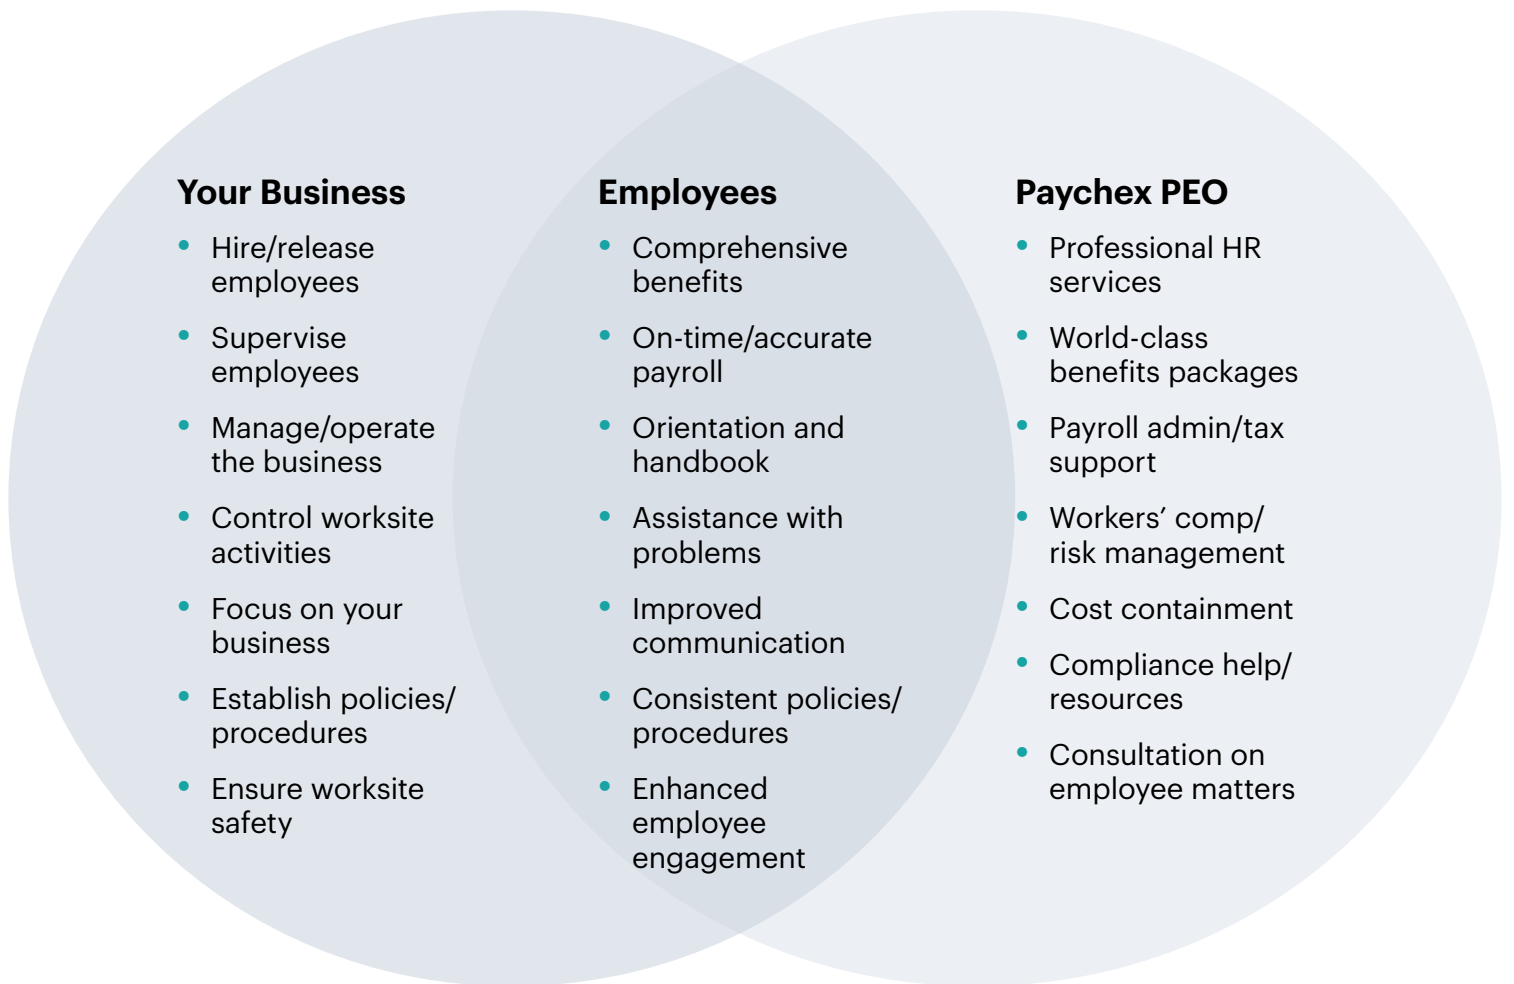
Your Business

- Hire/release employees
- Supervise employees
- Manage/operate the business
- Control worksite activities
- Focus on your business
- Establish policies/ procedures
- Ensure worksite safety

Employees

- Comprehensive benefits
- On-time/accurate payroll
- Orientation and handbook
- Assistance with problems
- Improved communication
- Consistent policies/ procedures
- Enhanced employee engagement

Paychex PEO

- Professional HR services
- World-class benefits packages
- Payroll admin/tax support
- Workers' comp/ risk management
- Cost containment
- Compliance help/ resources
- Consultation on employee matters